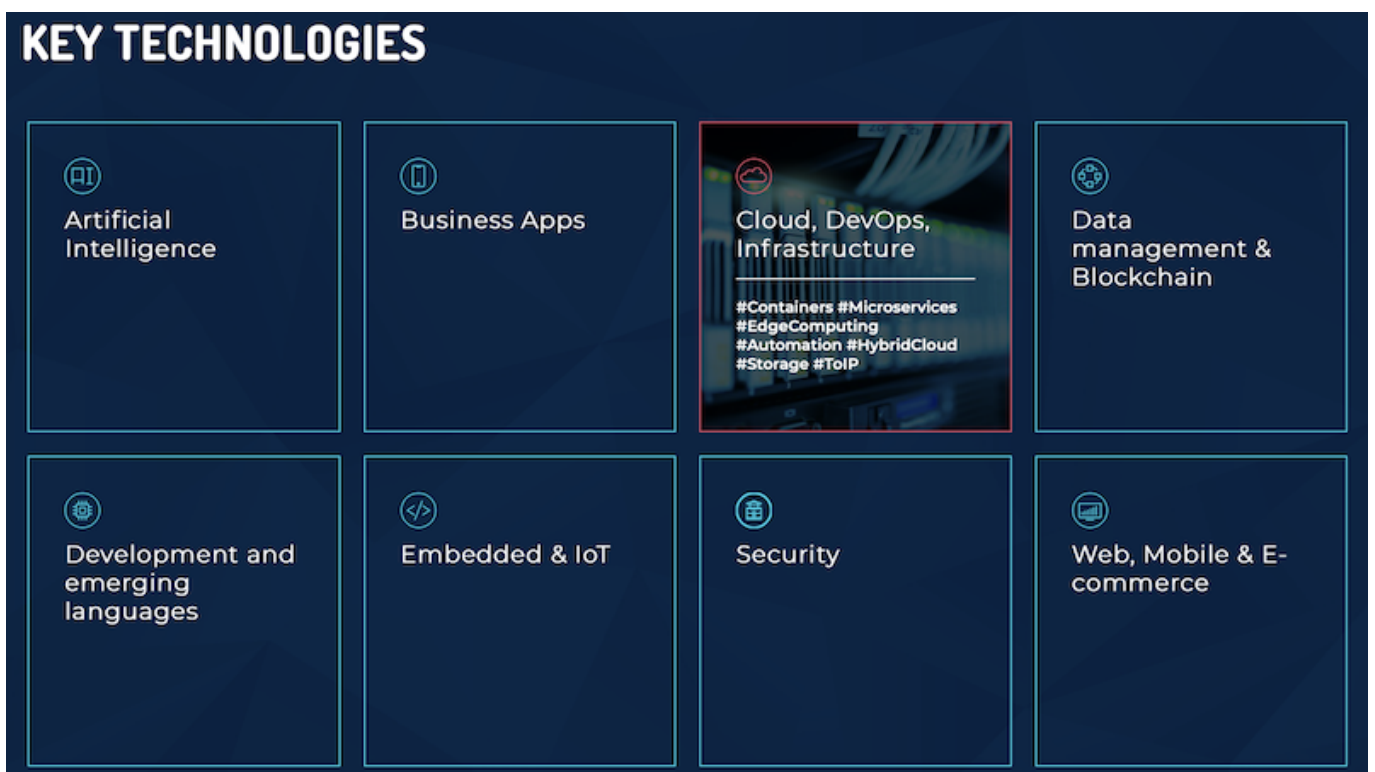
KEY TECHNOLOGIES

AI

Artificial Intelligence

Business Apps

Cloud, DevOps, Infrastructure

#Containers #Microservices #EdgeComputing #Automation #HybridCloud #Storage #ToIP

Data management & Blockchain

Development and emerging languages

Embedded & IoT

Security

Web, Mobile & E-commerce